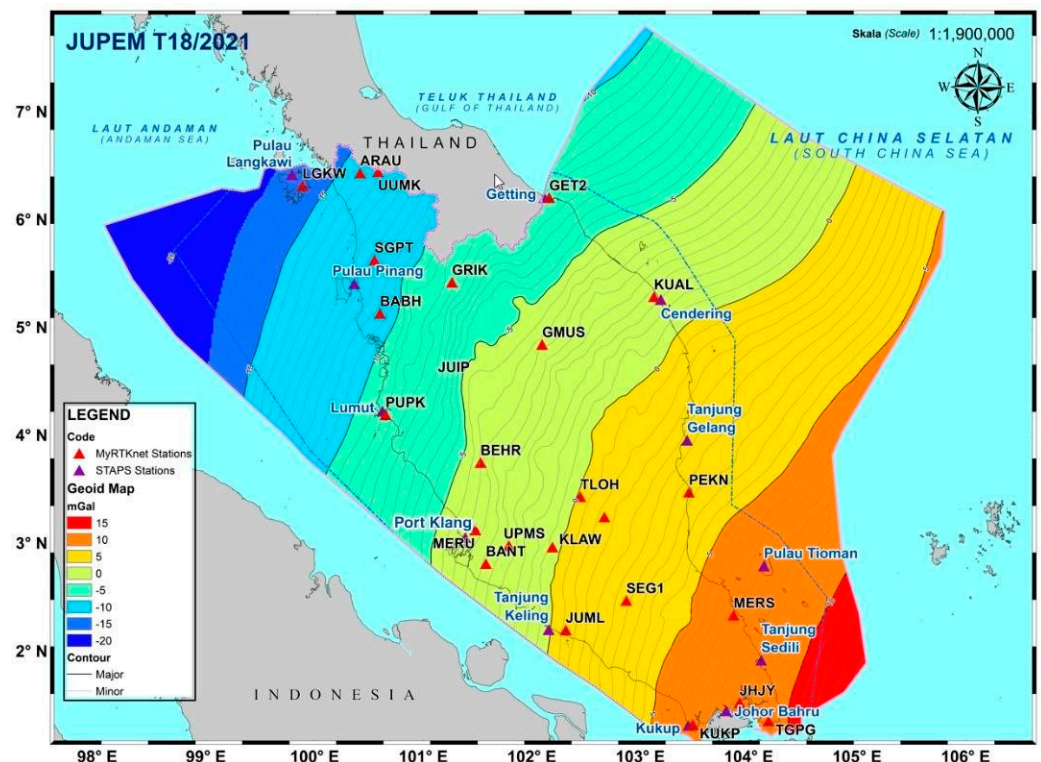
JUPEM T18/2021

Skala (Scale) 1:1,900,000

N
W E
S

TELUK THAILAND
(GULF OF THAILAND)

LAUT ANDAMAN
(ANDAMAN SEA)

THAILAND

LAUT CHINA SELATAN
(SOUTH CHINA SEA)

Pulau Langkawi
LGKW
ARAU
UUMK
GET2
Getting
SGPT
Pulau Pinang
GRIK
BABH
KUAL
Cendering
GMUS
JUIP
PUPK
Lumut
Tanjung Gelang
BEHR
TLOH
PEKN
Port Klang
MERU
UPMS
BANT
KLAW
Pulau Tioman
SEG1
Tanjung Keling
JUML
MERS
Tanjung Sedili
JHJY
Kukup
Johor Bahru
KUKP
TGPG

INDONESIA

LEGEND
Code
MyRTKnet Stations
STAPS Stations
Geoid Map
mGal
15
10
5
0
-5
-10
-15
-20
Contour
Major
Minor

7° N
6° N
5° N
4° N
3° N
2° N

98° E
99° E
100° E
101° E
102° E
103° E
104° E
105° E
106° E